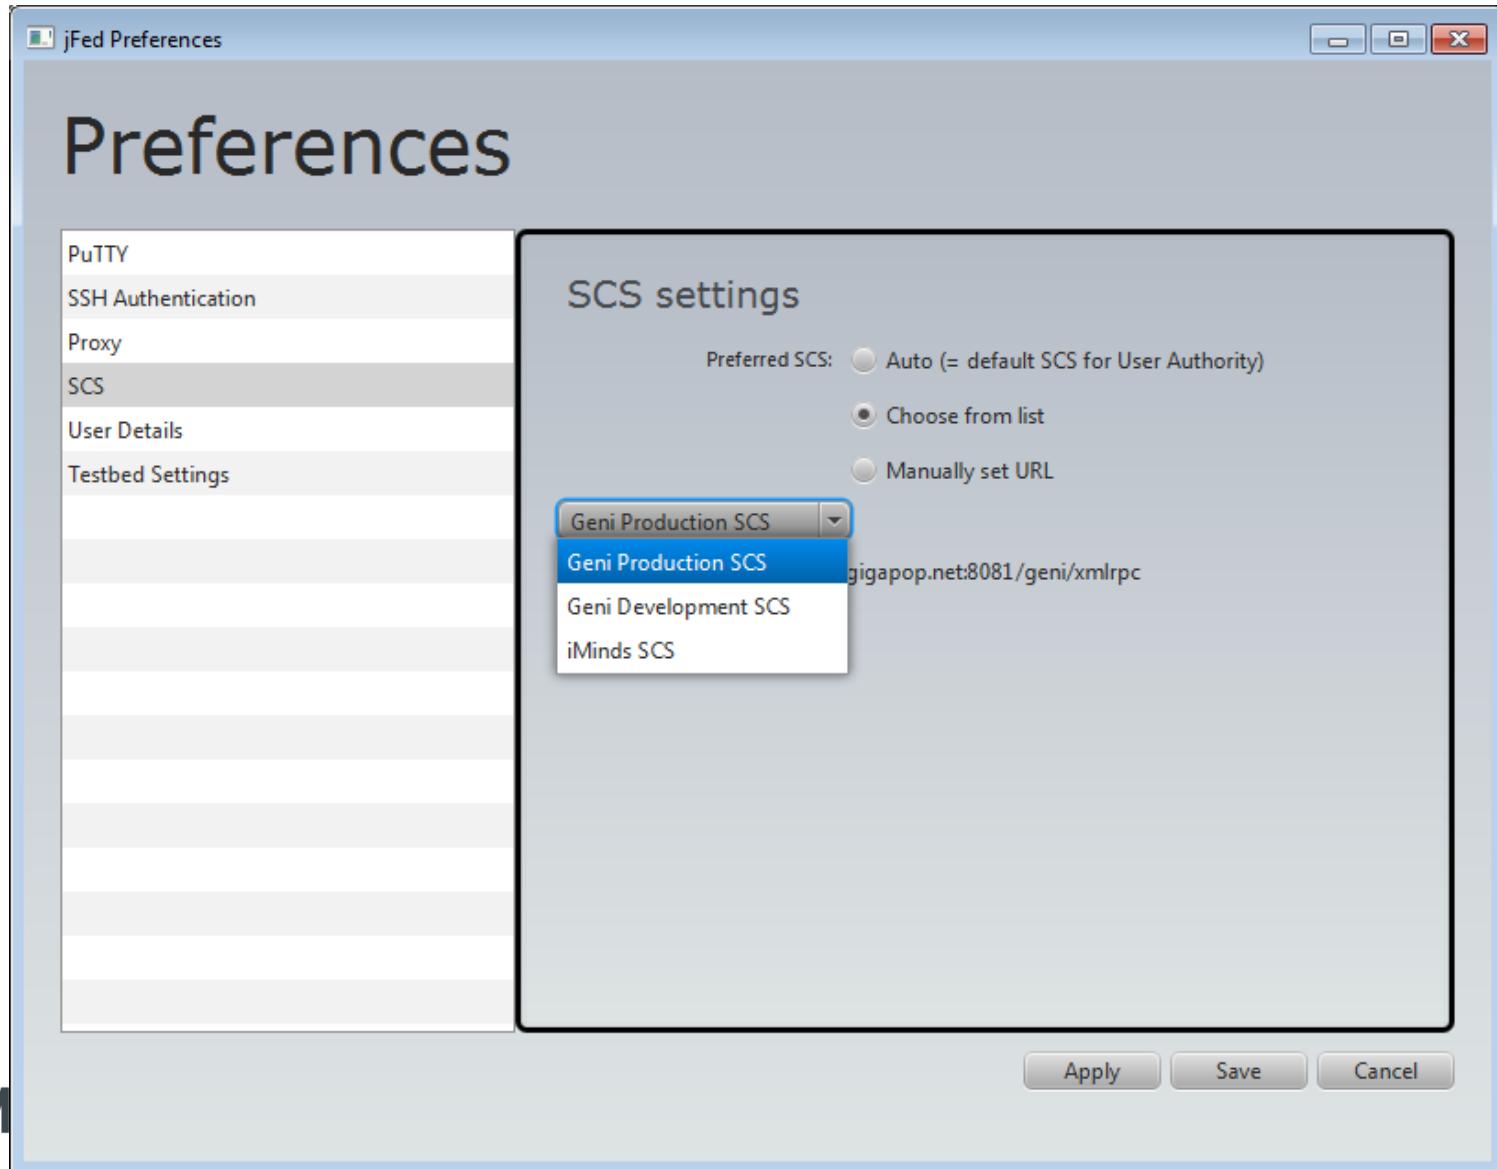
jFed Preferences

Preferences

PuTTY
SSH Authentication
Proxy
SCS
User Details
Testbed Settings

SCS settings

Preferred SCS: Auto (= default SCS for User Authority)
Choose from list
Manually set URL

Geni Production SCS
Geni Production SCS
Geni Development SCS
iMinds SCS

gigapop.net:8081/geni/xmlrpc

Apply Save Cancel